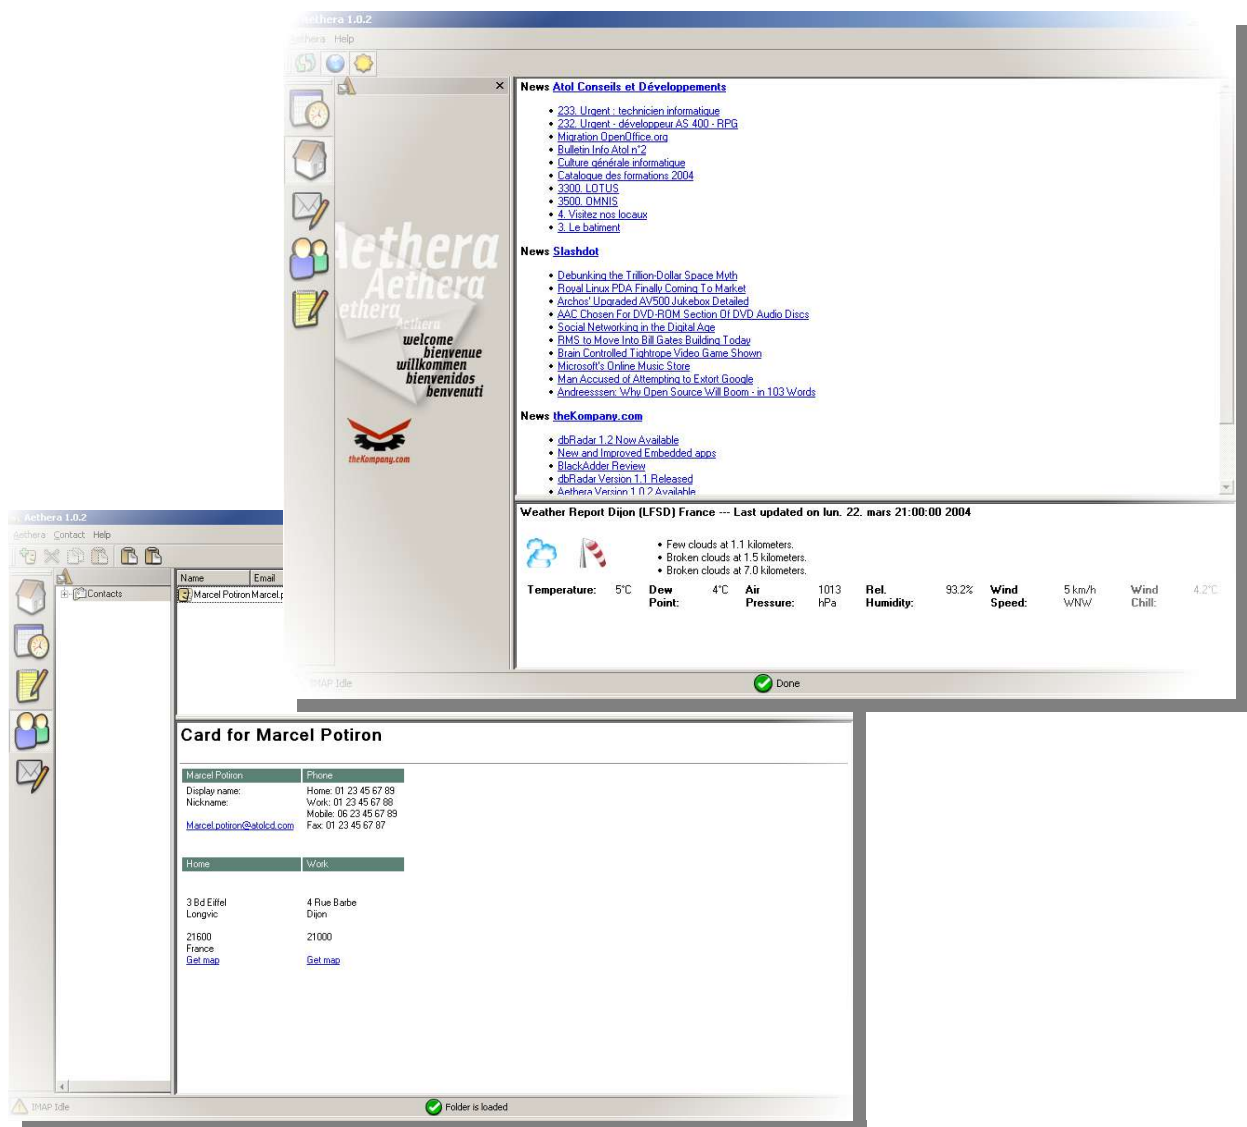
Aethera 1.0.2
Aethera Help

News Atol Conseils et Développements

- 233. Urgent : technicien informatique
- 232. Urgent - développeur AS 400 - RPG
- Migration OpenOffice.org
- Bulletin Info Atol n°2
- Culture générale informatique
- Catalogue des formations 2004
- 3300. LOTUS
- 3500. OMNIS
- 4. Visitez nos locaux
- 3. Le batiment

News Slashdot

- Debunking the Trillion-Dollar Space Myth
- Royal Linux PDA Finally Coming To Market
- Archos' Upgraded AV500 Jukebox Detailed
- AAC Chosen For DVD-ROM Section Of DVD Audio Discs
- Social Networking in the Digital Age
- RMS to Move Into Bill Gates Building Today
- Brain Controlled Tightrope Video Game Shown
- Microsoft's Online Music Store
- Man Accused of Attempting to Extort Google
- Andreesssen: Why Open Source Will Boom - in 103 Words

News theKompany.com

- dbRadar 1.2 Now Available
- New and Improved Embedded apps
- BlackAdder Review
- dbRadar Version 1.1 Released
- Aethera Version 1.0.2 Available

Aethera Aethera Aethera Aethera
welcome bienvenue willkommen bienvenidos benvenuti
theKompany.com

Weather Report Dijon (LFSD) France --- Last updated on lun. 22. mars 21:00:00 2004

- Few clouds at 1.1 kilometers.
- Broken clouds at 1.5 kilometers.
- Broken clouds at 7.0 kilometers.

| Temperature: | 5°C | Dew Point: | 4°C | Air Pressure: | 1013 hPa | Rel. Humidity: | 93.2% | Wind Speed: | 5 km/h WNW | Wind Chill: | 4.2°C |
|---|---|---|---|---|---|---|---|---|---|---|---|

IMAP Idle
Done

Aethera 1.0.2
Aethera Contact Help

Contacts
| Name | Email |
|---|---|
| Marcel Potiron | Marcel.p |

Card for Marcel Potiron

| Marcel Potiron | Phone |
|---|---|
| Display name: Nickname: Marcel.potiron@atolcd.com | Home: 01 23 45 67 89 Work: 01 23 45 67 88 Mobile: 06 23 45 67 89 Fax: 01 23 45 67 87 |

| Home | Work |
|---|---|
| 3 Bd Eiffel Longvic 21600 France Get map | 4 Rue Barbe Dijon 21000 Get map |

IMAP Idle
Folder is loaded